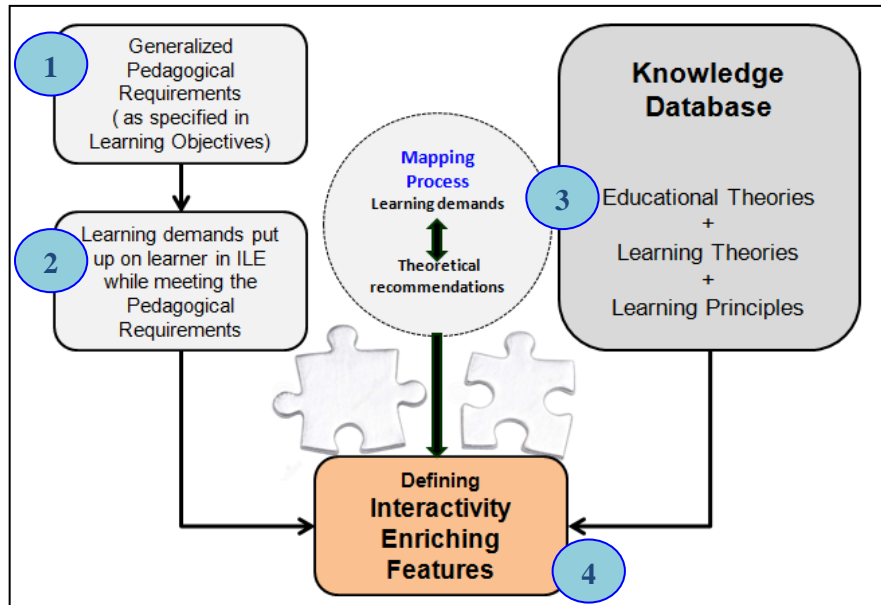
1

Generalized Pedagogical Requirements ( as specified in Learning Objectives)

2

Learning demands put up on learner in ILE while meeting the Pedagogical Requirements

Mapping Process

Learning demands

Theoretical recommendations

3

Knowledge Database

Educational Theories
+
Learning Theories
+
Learning Principles

Defining

Interactivity Enriching Features

4